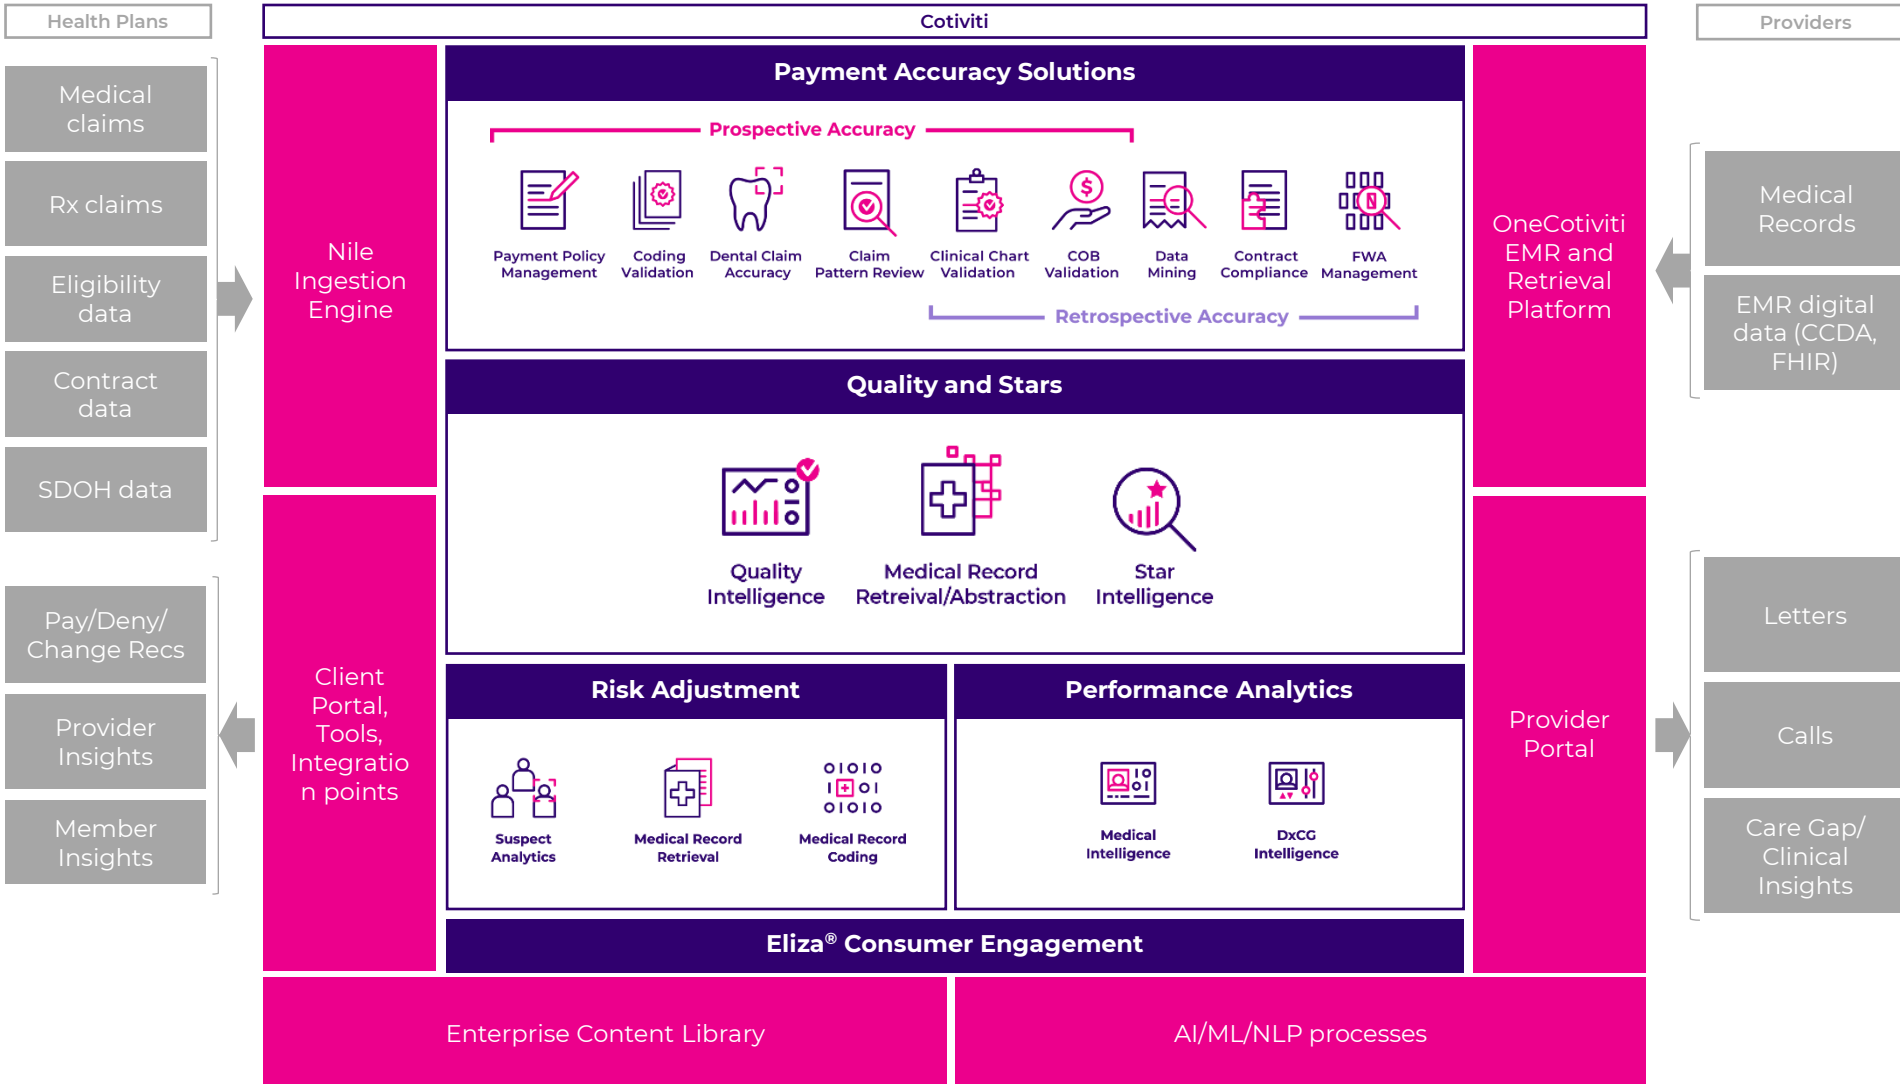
Health Plans

Medical claims

Rx claims

Eligibility data

Contract data

SDOH data

Pay/Deny/ Change Recs

Provider Insights

Member Insights

Cotiviti

Nile Ingestion Engine

Client Portal, Tools, Integration points

Payment Accuracy Solutions

Prospective Accuracy

Payment Policy Management

Coding Validation

Dental Claim Accuracy

Claim Pattern Review

Clinical Chart Validation

COB Validation

Data Mining

Contract Compliance

FWA Management

Retrospective Accuracy

Quality and Stars

Quality Intelligence

Medical Record Retreival/Abstraction

Star Intelligence

Risk Adjustment

Suspect Analytics

Medical Record Retrieval

Medical Record Coding

Performance Analytics

Medical Intelligence

DxCG Intelligence

Eliza® Consumer Engagement

Enterprise Content Library

AI/ML/NLP processes

OneCotiviti EMR and Retrieval Platform

Provider Portal

Providers

Medical Records

EMR digital data (CCDA, FHIR)

Letters

Calls

Care Gap/ Clinical Insights